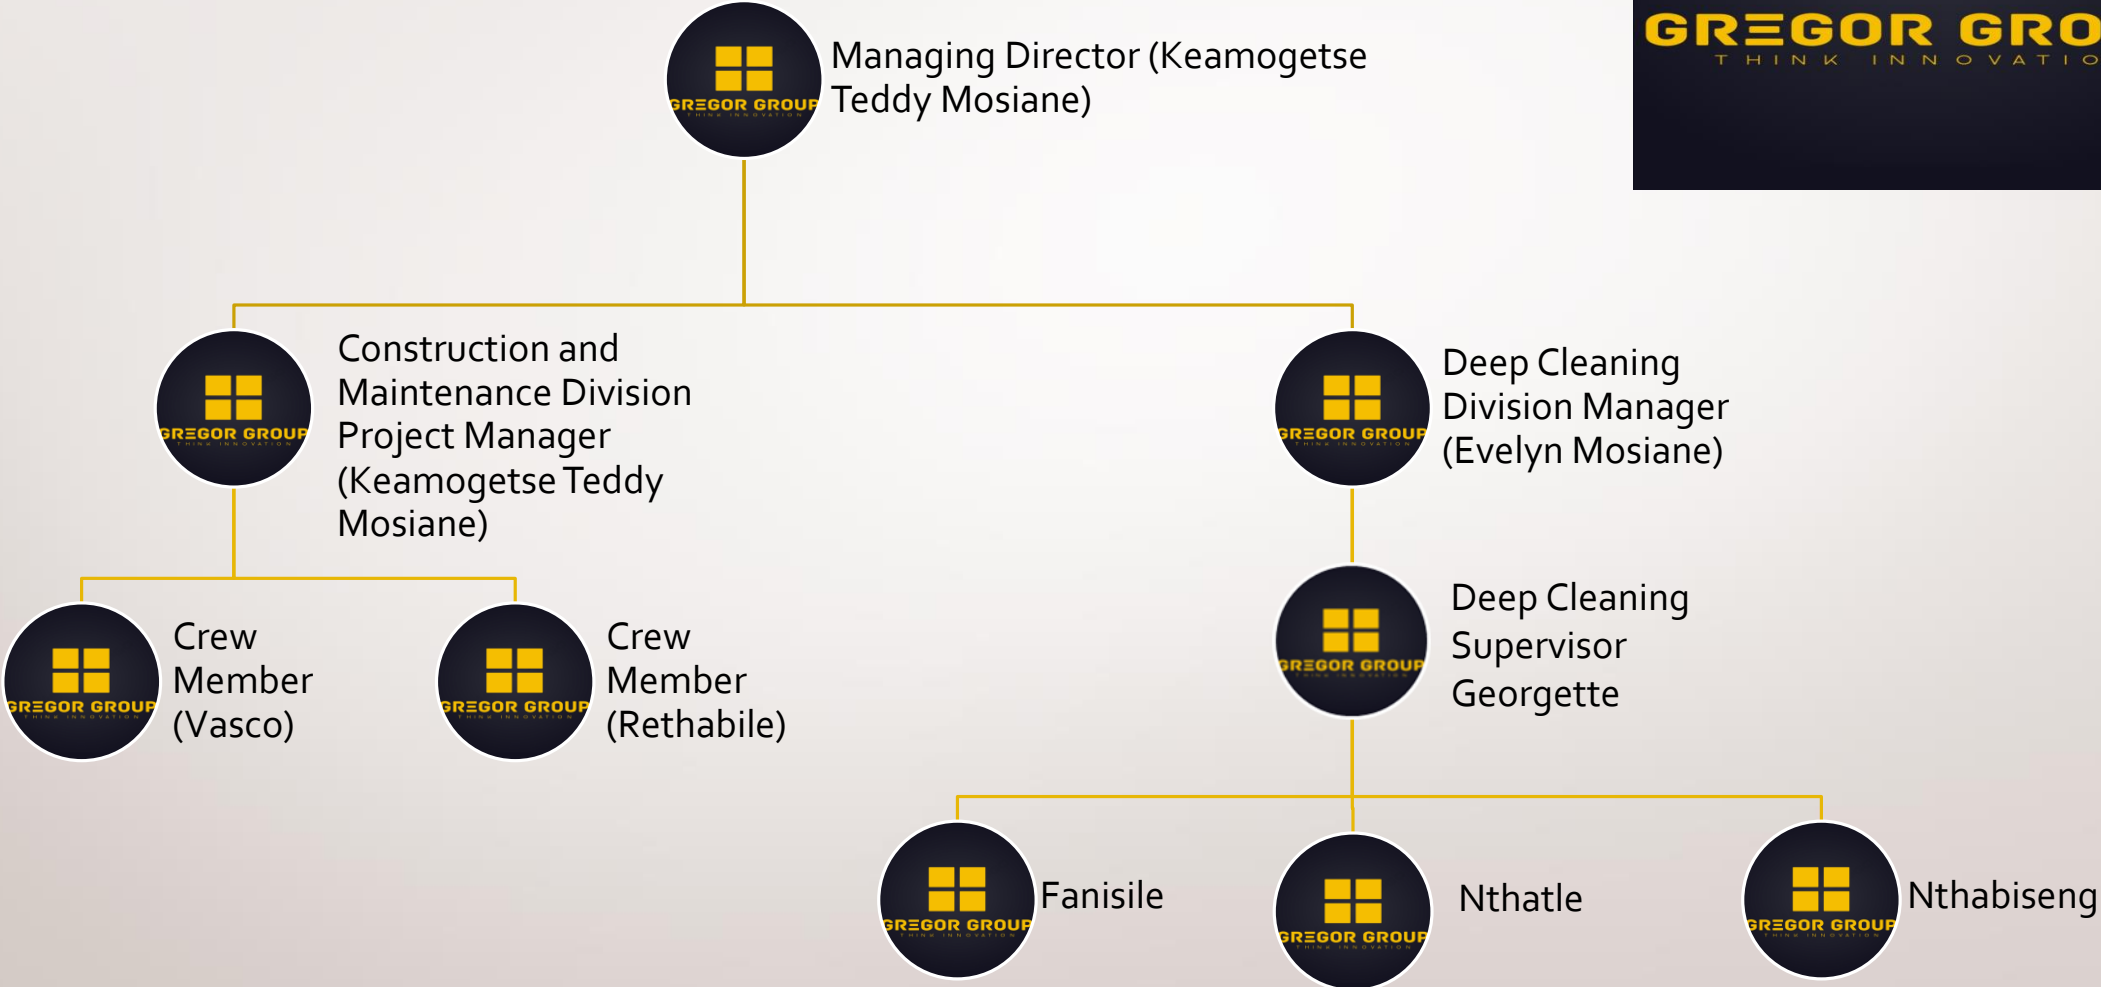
GR≡GOR GRO
THINK INNOVATIO

GR≡GOR GROUP
Managing Director (Keamogetse Teddy Mosiane)

GR≡GOR GROUP
Construction and Maintenance Division Project Manager (Keamogetse Teddy Mosiane)

GR≡GOR GROUP
Deep Cleaning Division Manager (Evelyn Mosiane)

GR≡GOR GROUP
Crew Member (Vasco)

GR≡GOR GROUP
Crew Member (Rethabile)

GR≡GOR GROUP
Deep Cleaning Supervisor Georgette

GR≡GOR GROUP
Fanisile

GR≡GOR GROUP
Nthatle

GR≡GOR GROUP
Nthabiseng